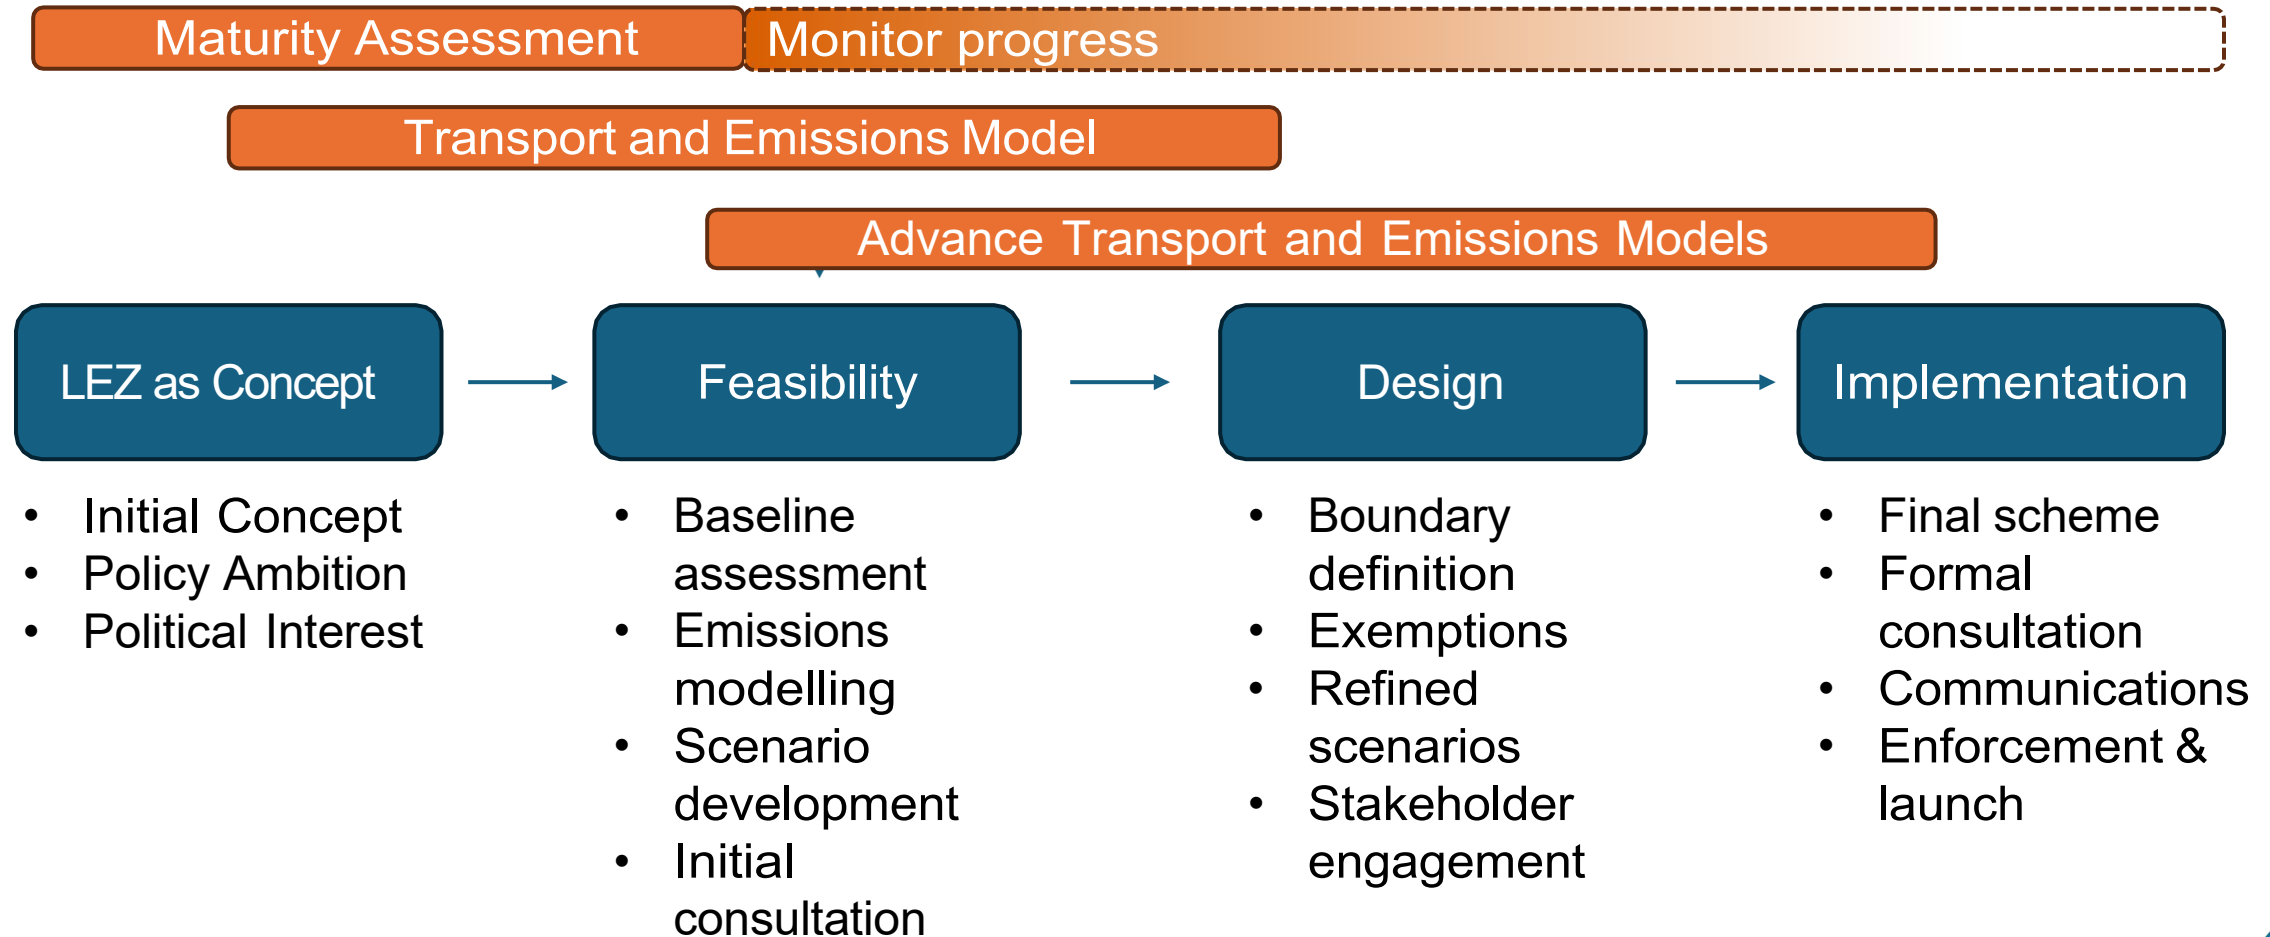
Maturity Assessment

Monitor progress

Transport and Emissions Model

Advance Transport and Emissions Models

LEZ as Concept

Feasibility

Design

Implementation

- Initial Concept
- Policy Ambition
- Political Interest

- Baseline assessment
- Emissions modelling
- Scenario development
- Initial consultation

- Boundary definition
- Exemptions
- Refined scenarios
- Stakeholder engagement

- Final scheme
- Formal consultation
- Communications
- Enforcement & launch